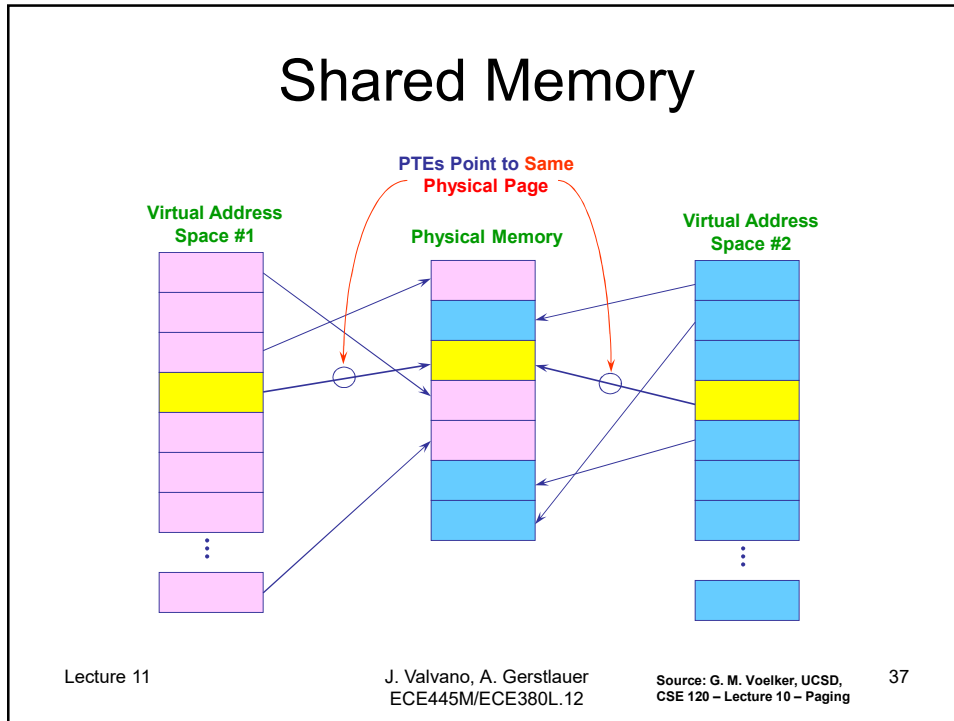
Shared Memory

PTEs Point to Same Physical Page

Virtual Address Space #1

Physical Memory

Virtual Address Space #2

Lecture 11

J. Valvano, A. Gerstlauer ECE445M/ECE380L.12

Source: G. M. Voelker, UCSD, CSE 120 – Lecture 10 – Paging

37